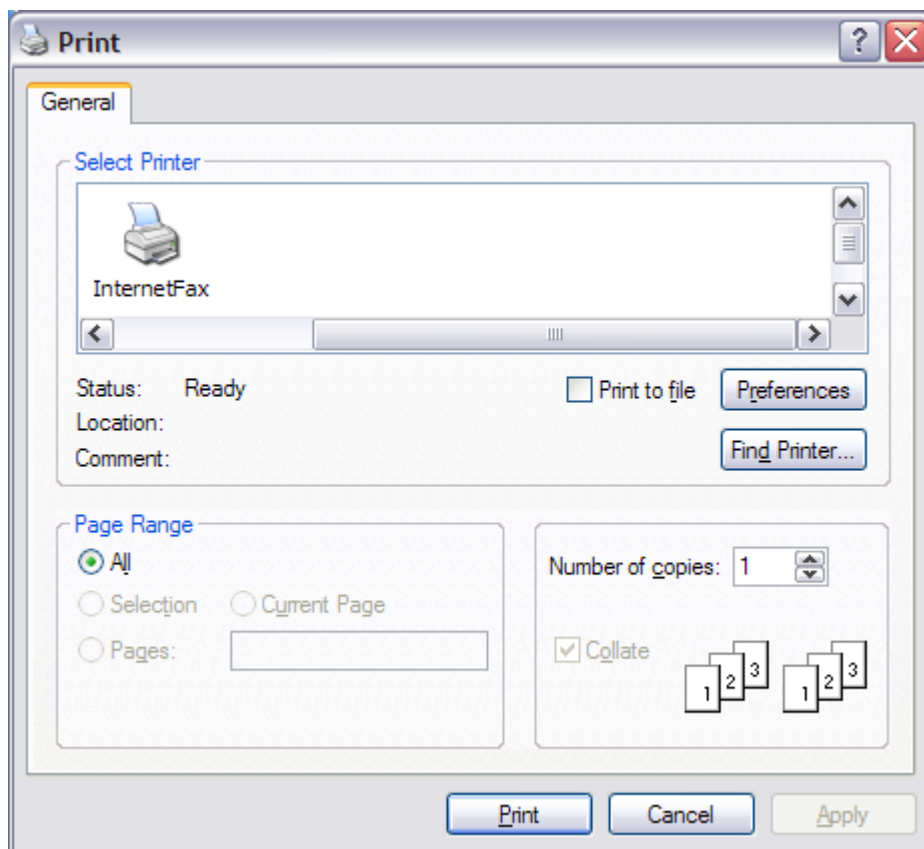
Print

General

Select Printer

InternetFax

Status: Ready
Location:
Comment:

Print to file

Preferences

Find Printer...

Page Range

All

Selection

Current Page

Pages:

Number of copies: 1

Collate

1 2 3

1 2 3

Print

Cancel

Apply